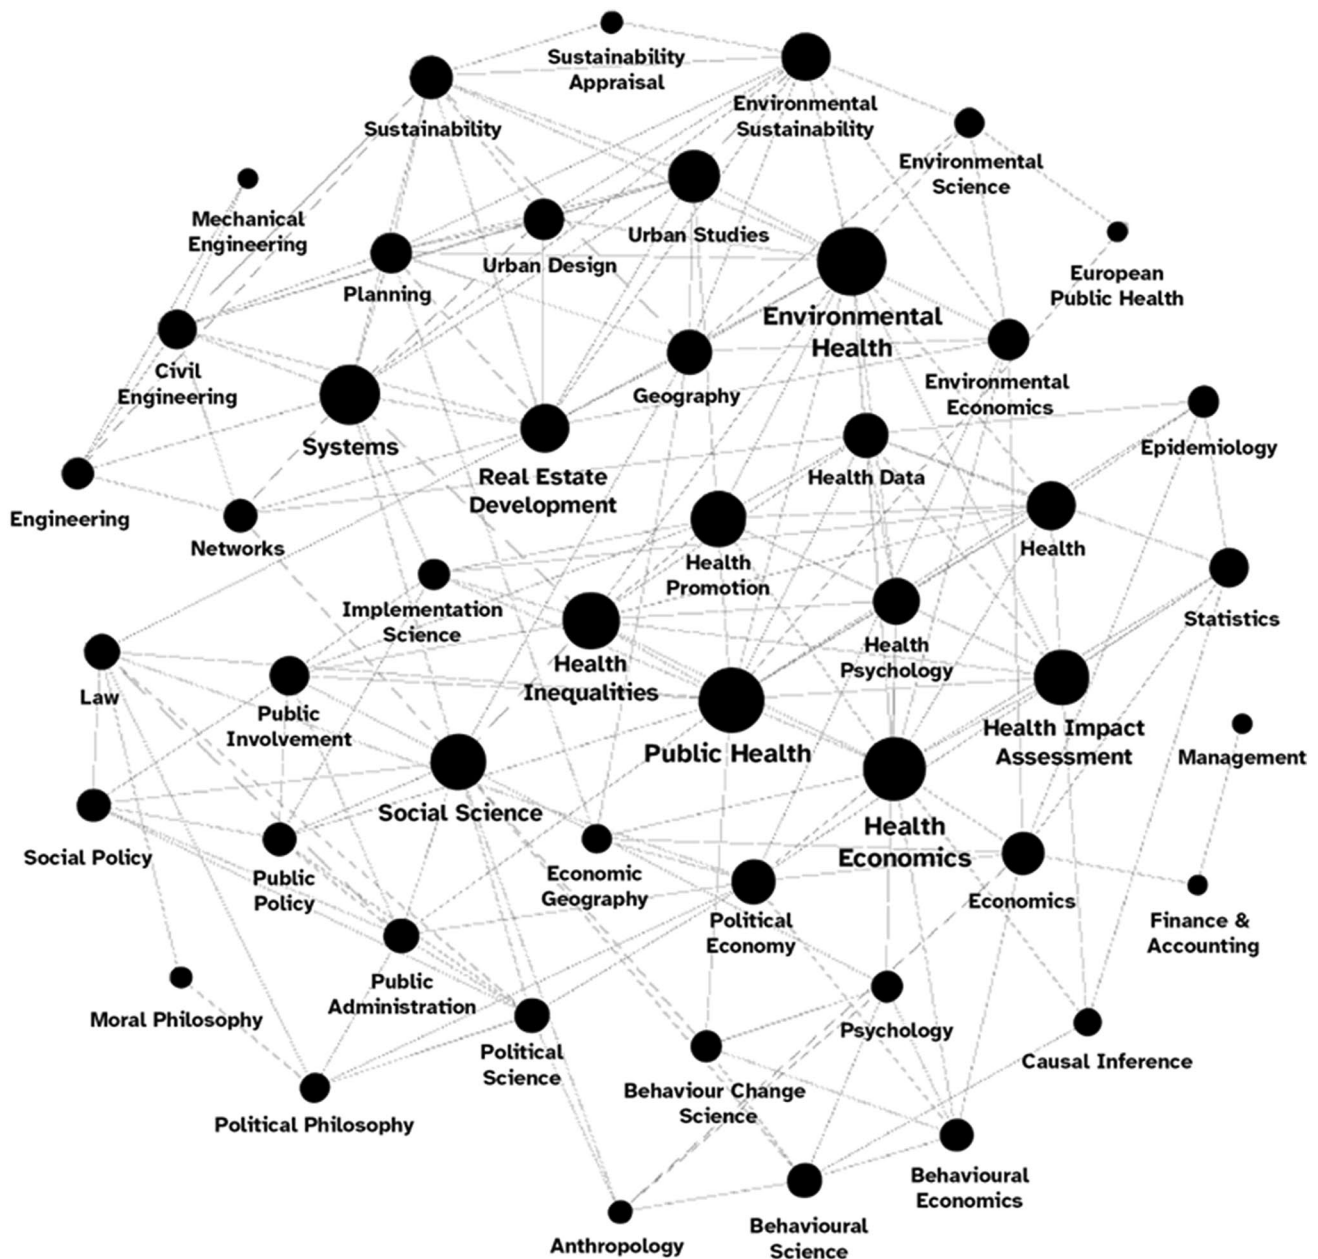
Sustainability Appraisal

Environmental Sustainability

Sustainability

Environmental Science

Mechanical Engineering

Urban Studies

European Public Health

Urban Design

Planning

Environmental Health

Civil Engineering

Environmental Economics

Geography

Systems

Real Estate Development

Epidemiology

Health Data

Engineering

Networks

Health Promotion

Health

Implementation Science

Statistics

Health Inequalities

Health Psychology

Law

Public Involvement

Health Impact Assessment

Management

Public Health

Social Science

Health Economics

Social Policy

Public Policy

Economic Geography

Economics

Political Economy

Finance & Accounting

Public Administration

Moral Philosophy

Psychology

Political Science

Causal Inference

Behaviour Change Science

Political Philosophy

Behavioural Economics

Behavioural Science

Anthropology